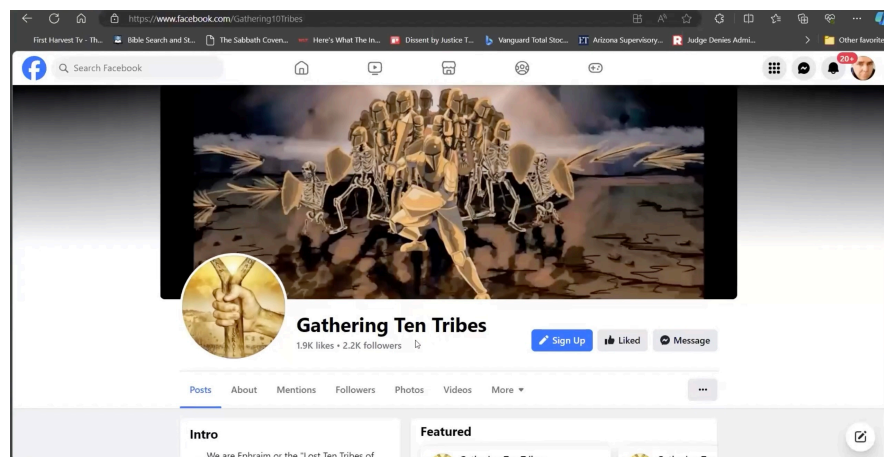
https://www.facebook.com/Gathering10Tribes

First Harvest Tv - Th... Bible Search and St... The Sabbath Coven... Here's What The In... Dissent by Justice T... Vanguard Total Stoc... Arizona Supervisory... Judge Denies Admi... Other favorite

Search Facebook

20+

Gathering Ten Tribes

1.9K likes • 2.2K followers

Sign Up Liked Message

Posts About Mentions Followers Photos Videos More

...

Intro

We are Ephraim or the "Lost Ten Tribes of

Featured